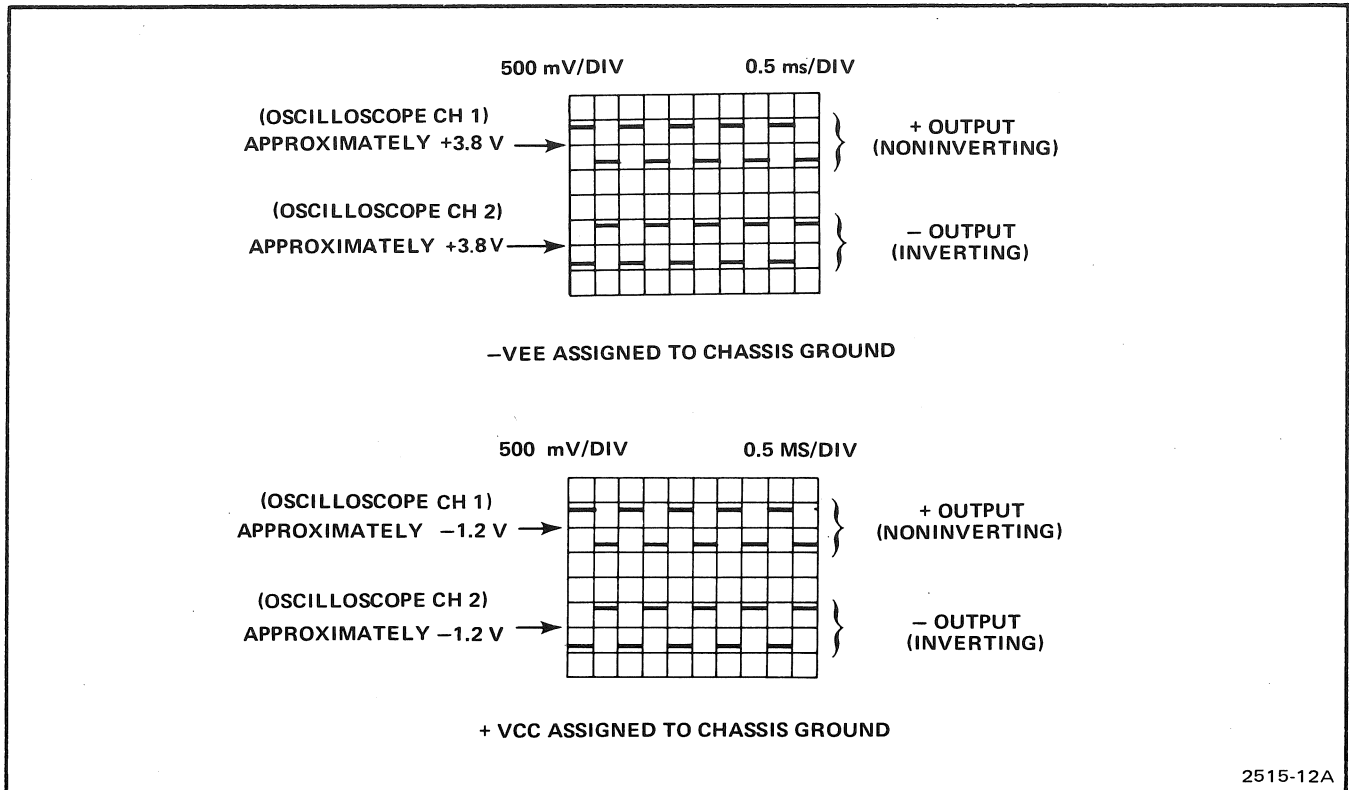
500 mV/DIV

0.5 ms/DIV

(OSCILLOSCOPE CH 1)
APPROXIMATELY +3.8 V

+ OUTPUT
(NONINVERTING)

(OSCILLOSCOPE CH 2)
APPROXIMATELY +3.8 V

– OUTPUT
(INVERTING)

–VEE ASSIGNED TO CHASSIS GROUND

500 mV/DIV

0.5 MS/DIV

(OSCILLOSCOPE CH 1)
APPROXIMATELY –1.2 V

+ OUTPUT
(NONINVERTING)

(OSCILLOSCOPE CH 2)
APPROXIMATELY –1.2 V

– OUTPUT
(INVERTING)

+ VCC ASSIGNED TO CHASSIS GROUND

2515-12A